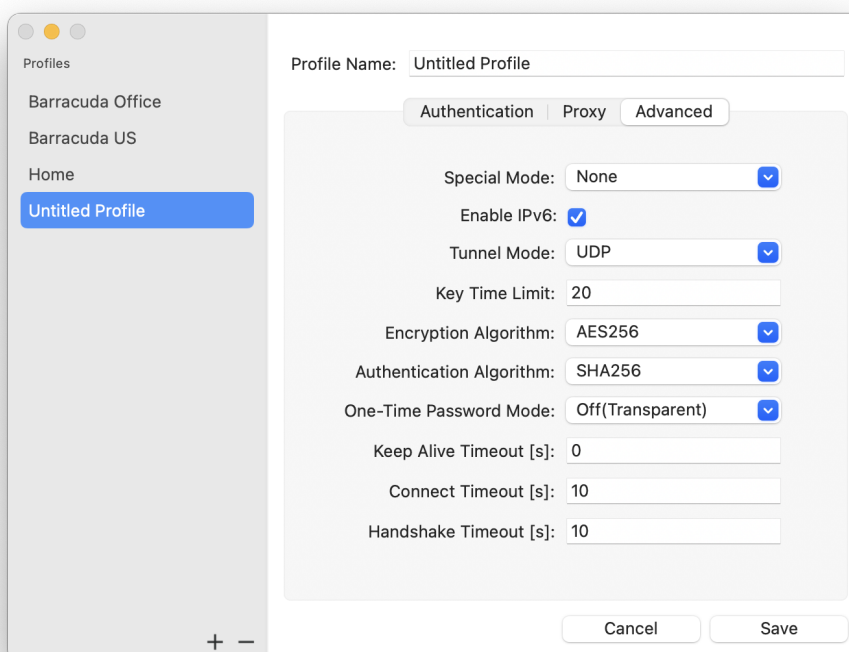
Profiles

Barracuda Office
Barracuda US
Home
Untitled Profile

+ −

Profile Name: Untitled Profile

Authentication | Proxy | Advanced

Special Mode: None
Enable IPv6: ✓
Tunnel Mode: UDP
Key Time Limit: 20
Encryption Algorithm: AES256
Authentication Algorithm: SHA256
One-Time Password Mode: Off(Transparent)
Keep Alive Timeout [s]: 0
Connect Timeout [s]: 10
Handshake Timeout [s]: 10

Cancel
Save